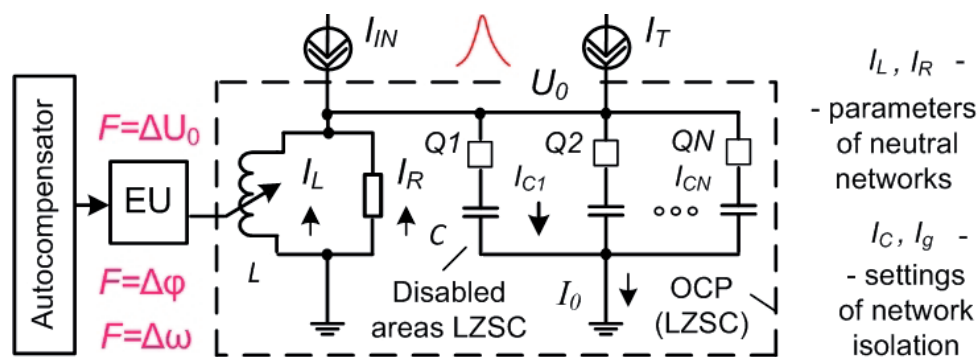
Autocompensator

$F$=ΔU$_0$

EU

$F$=Δφ

$F$=Δω

$I_{IN}$

$I_T$

$U_0$

$I_L$

$I_R$

$L$

Q1

Q2

QN

$I_{C1}$

$I_{CN}$

C

Disabled areas LZSC

$I_0$

OCP (LZSC)

$I_L$ , $I_R$ - - parameters of neutral networks

$I_C$ , $I_g$ - - settings of network isolation